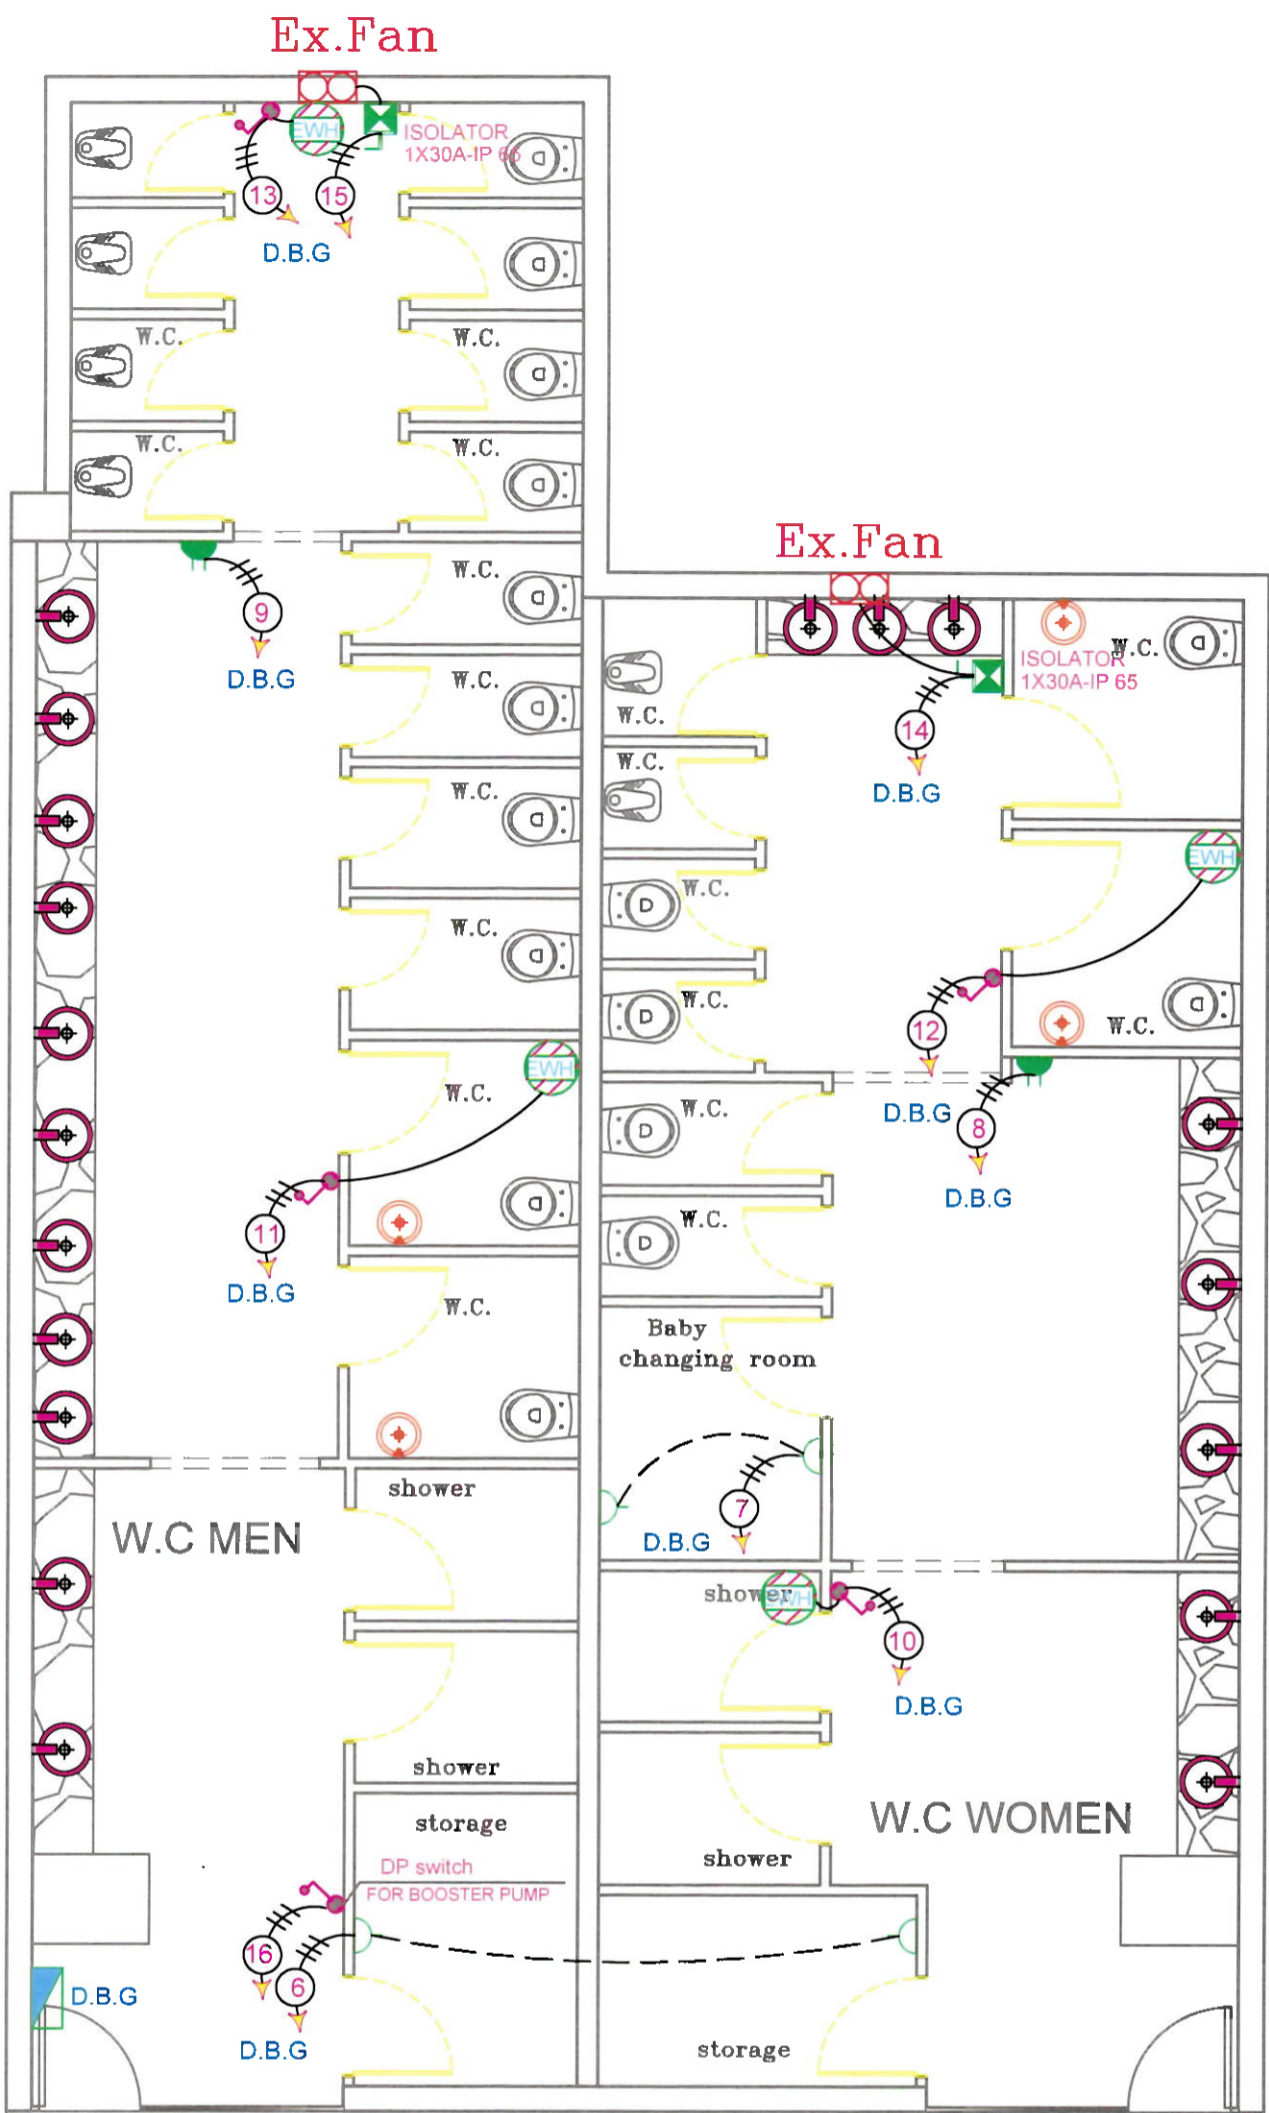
Ex.Fan

EWH
ISOLATOR
1X30A-IP 65

13
15
D.B.G

W.C.
W.C.
W.C.
W.C.

W.C.
W.C.
W.C.
W.C.

9
D.B.G

Ex.Fan

ISOLATOR
1X30A-IP 65
W.C.

W.C.
W.C.

14
D.B.G

EWH

W.C.
W.C.

12
W.C.

D.B.G
8
D.B.G

W.C.
W.C.

EWH
W.C.

11
D.B.G

W.C.

Baby
changing room

shower

W.C MEN

7
D.B.G

shower
EWH
10
D.B.G

shower

storage

DP switch
FOR BOOSTER PUMP

16
6
D.B.G
D.B.G

W.C WOMEN

shower

storage